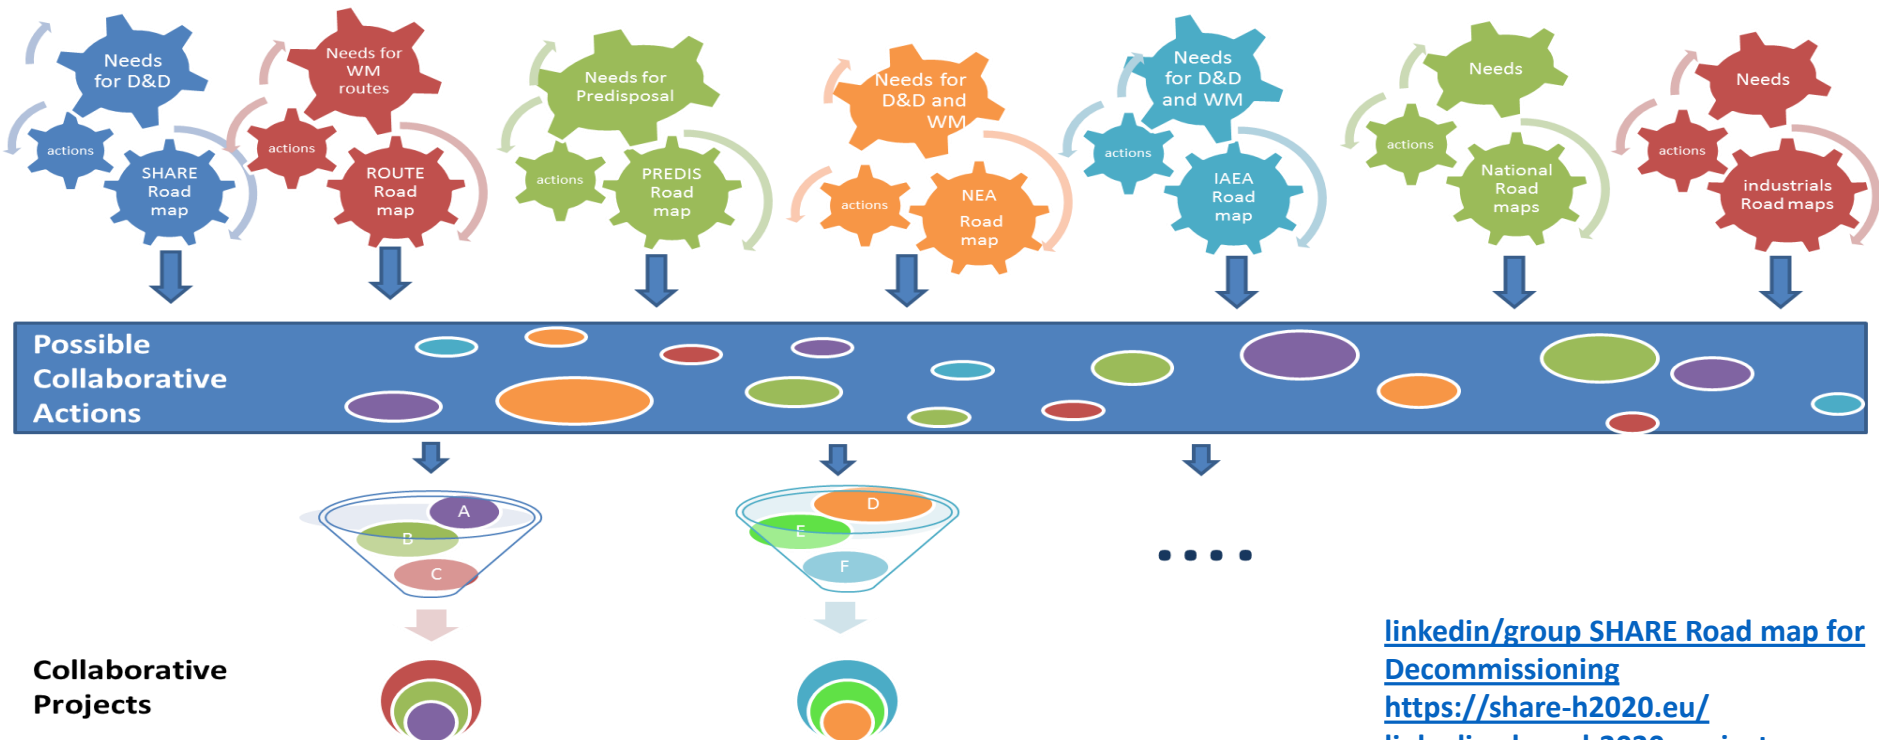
Needs for D&D

actions

SHARE Road map

Needs for WM routes

actions

ROUTE Road map

Needs for Predisposal

actions

PREDIS Road map

Needs for D&D and WM

actions

NEA Road map

Needs for D&D and WM

actions

IAEA Road map

Needs

actions

National Road maps

Needs

actions

industrials Road maps

Possible Collaborative Actions

A

B

C

D

E

F

• • • •

Collaborative Projects

linkedin/group SHARE Road map for Decommissioning

https://share-h2020.eu/

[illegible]